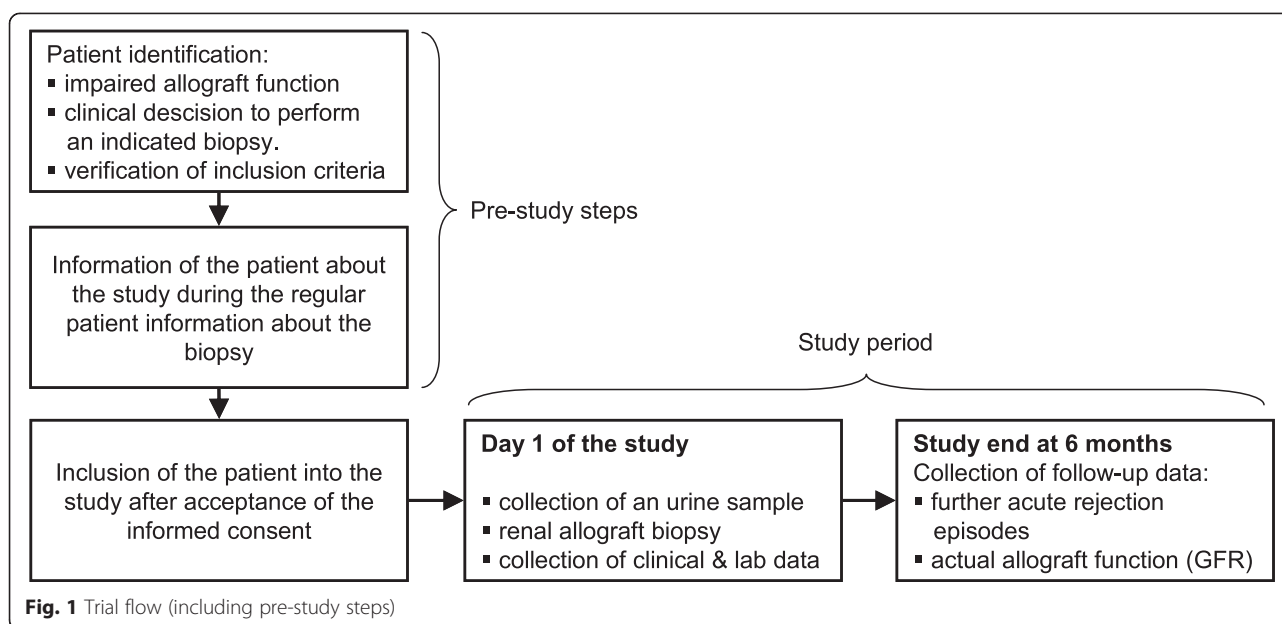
Patient identification:
▪ impaired allograft function
▪ clinical descision to perform an indicated biopsy.
▪ verification of inclusion criteria

Information of the patient about the study during the regular patient information about the biopsy

Pre-study steps

Study period

Inclusion of the patient into the study after acceptance of the informed consent

Day 1 of the study
▪ collection of an urine sample
▪ renal allograft biopsy
▪ collection of clinical & lab data

Study end at 6 months
Collection of follow-up data:
▪ further acute rejection episodes
▪ actual allograft function (GFR)

Fig. 1 Trial flow (including pre-study steps)